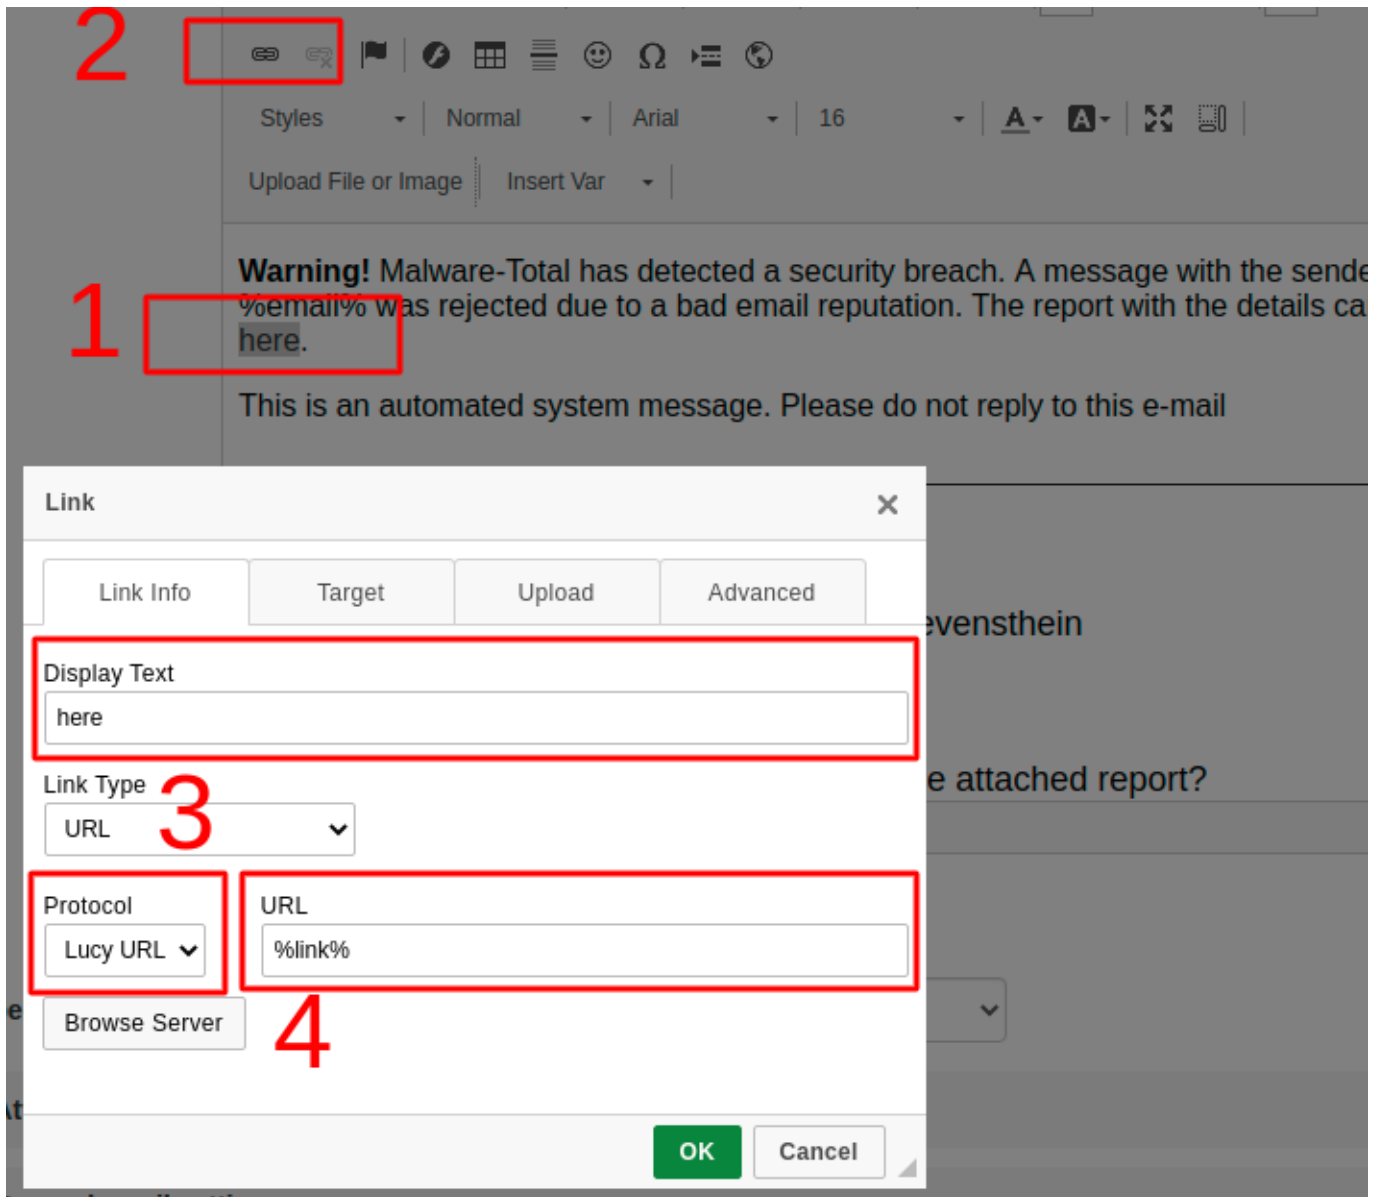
2

Styles Normal Arial 16

Upload File or Image Insert Var

1

**Warning!** Malware-Total has detected a security breach. A message with the sende %email% was rejected due to a bad email reputation. The report with the details ca here.

This is an automated system message. Please do not reply to this e-mail

Link ×

Link Info | Target | Upload | Advanced

evensthein

Display Text

here

e attached report?

Link Type 3

URL

Protocol

Lucy URL

URL

%link%

Browse Server

4

OK Cancel